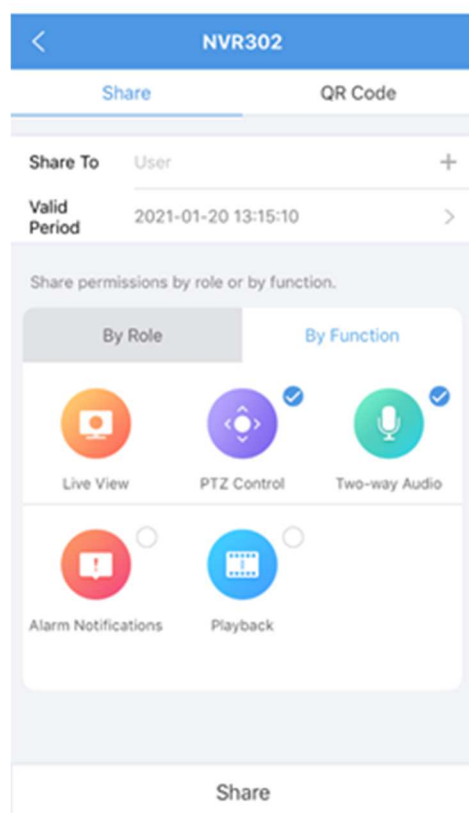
NVR302

Share

QR Code

Share To

User

Valid Period

2021-01-20 13:15:10

Share permissions by role or by function.

By Role

By Function

Live View

PTZ Control

Two-way Audio

Alarm Notifications

Playback

Share